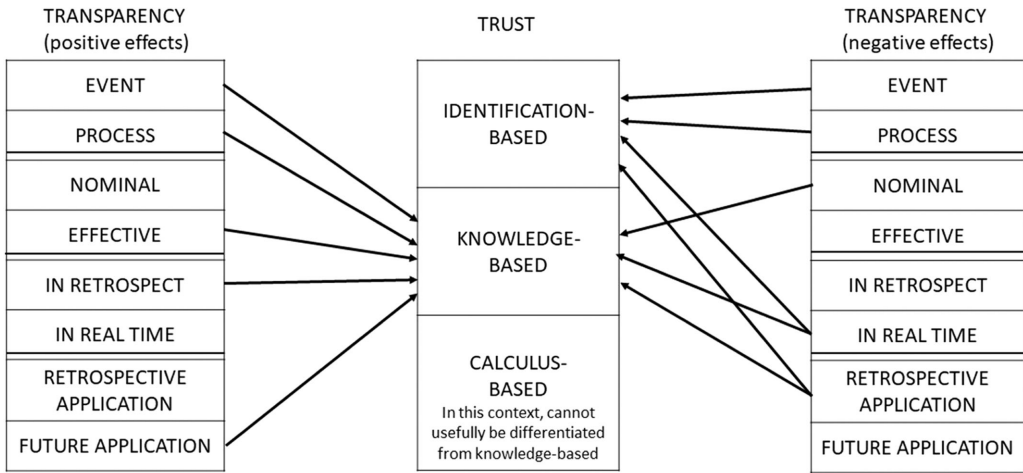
TRANSPARENCY (positive effects)

EVENT
PROCESS
NOMINAL
EFFECTIVE
IN RETROSPECT
IN REAL TIME
RETROSPECTIVE APPLICATION
FUTURE APPLICATION

TRUST

IDENTIFICATION-BASED

KNOWLEDGE-BASED

CALCULUS-BASED
In this context, cannot usefully be differentiated from knowledge-based

TRANSPARENCY (negative effects)

EVENT
PROCESS
NOMINAL
EFFECTIVE
IN RETROSPECT
IN REAL TIME
RETROSPECTIVE APPLICATION
FUTURE APPLICATION